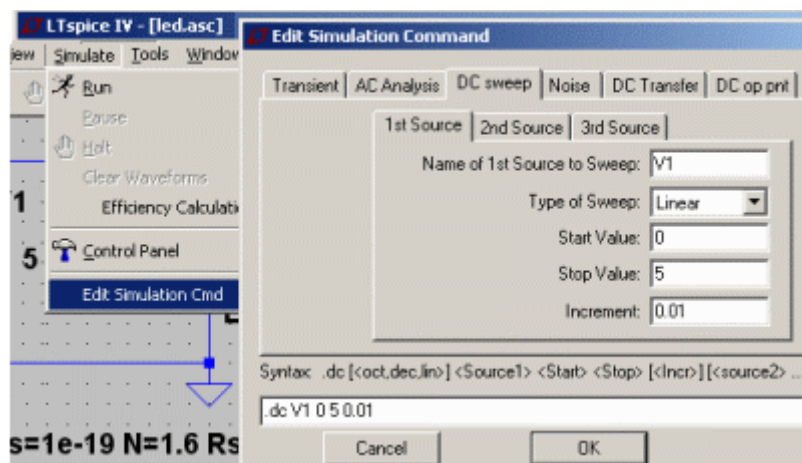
LTspice IV - [led.asc]

iew Simulate Tools Window

Run
Pause
Halt
Clear Waveforms
Efficiency Calculati
Control Panel
Edit Simulation Cmd

1
5

s=1e-19 N=1.6 Rs

Edit Simulation Command

Transient | AC Analysis | DC sweep | Noise | DC Transfer | DC op pnt

1st Source | 2nd Source | 3rd Source

Name of 1st Source to Sweep: V1
Type of Sweep: Linear
Start Value: 0
Stop Value: 5
Increment: 0.01

Syntax: .dc [<oct,dec,lin>] <Source1> <Start> <Stop> [<Incr>] [<source2> ...

.dc V1 0 5 0.01

Cancel
OK